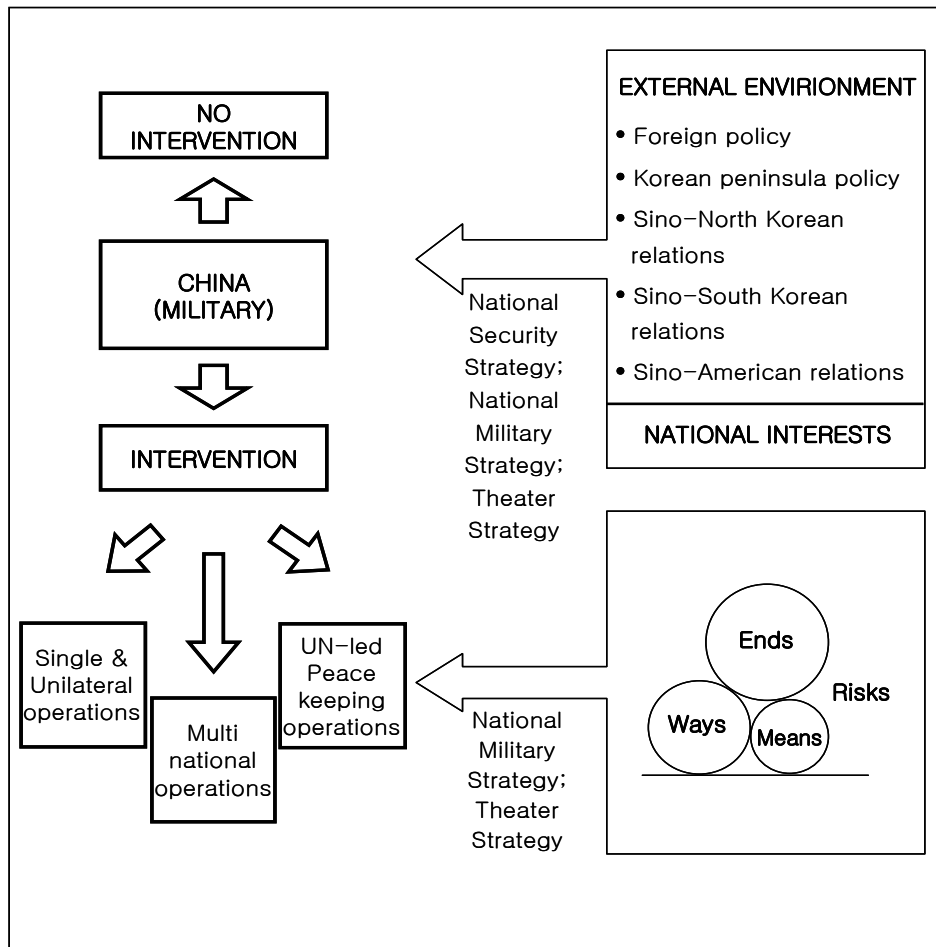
NO INTERVENTION

CHINA (MILITARY)

INTERVENTION

Single & Unilateral operations

Multi national operations

UN-led Peace keeping operations

National Security Strategy; National Military Strategy; Theater Strategy

EXTERNAL ENVIRIONMENT

• Foreign policy
• Korean peninsula policy
• Sino-North Korean relations
• Sino-South Korean relations
• Sino-American relations

NATIONAL INTERESTS

National Military Strategy; Theater Strategy

Ends

Ways

Means

Risks